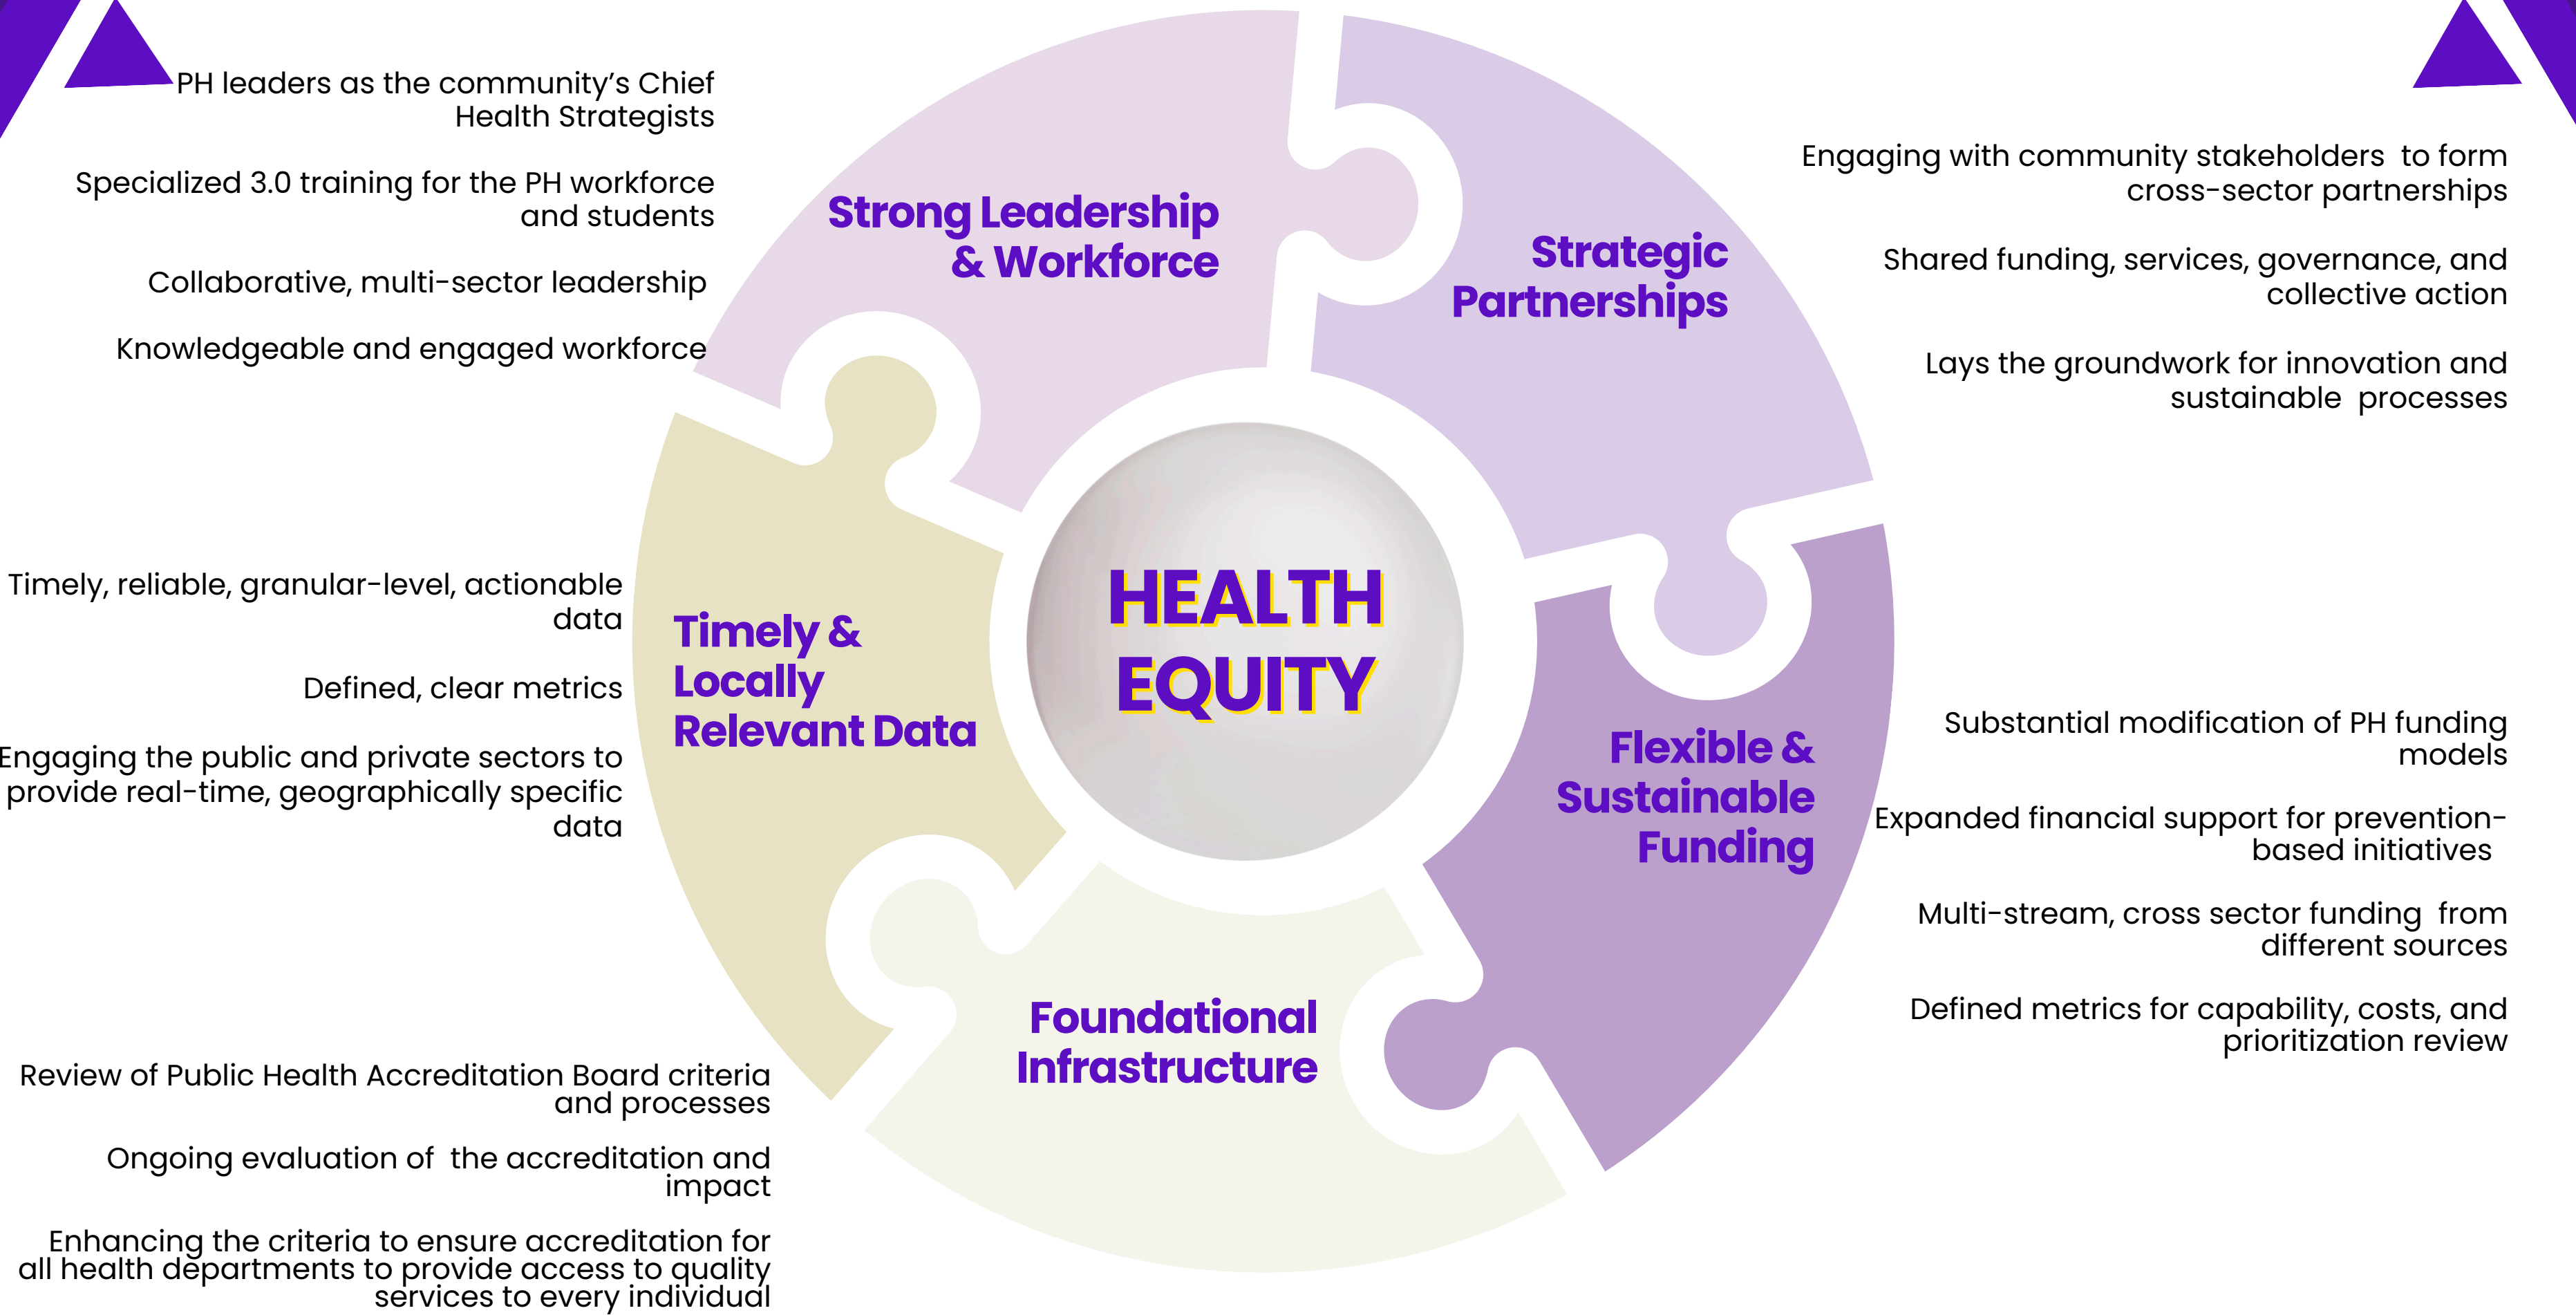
PH leaders as the community's Chief Health Strategists

Specialized 3.0 training for the PH workforce and students

Collaborative, multi-sector leadership

Knowledgeable and engaged workforce

Strong Leadership & Workforce

Strategic Partnerships

Engaging with community stakeholders to form cross-sector partnerships

Shared funding, services, governance, and collective action

Lays the groundwork for innovation and sustainable processes

Timely, reliable, granular-level, actionable data

Defined, clear metrics

Engaging the public and private sectors to provide real-time, geographically specific data

Timely & Locally Relevant Data

HEALTH EQUITY

Flexible & Sustainable Funding

Substantial modification of PH funding models

Expanded financial support for prevention-based initiatives

Multi-stream, cross sector funding from different sources

Defined metrics for capability, costs, and prioritization review

Foundational Infrastructure

Review of Public Health Accreditation Board criteria and processes

Ongoing evaluation of the accreditation and impact

Enhancing the criteria to ensure accreditation for all health departments to provide access to quality services to every individual